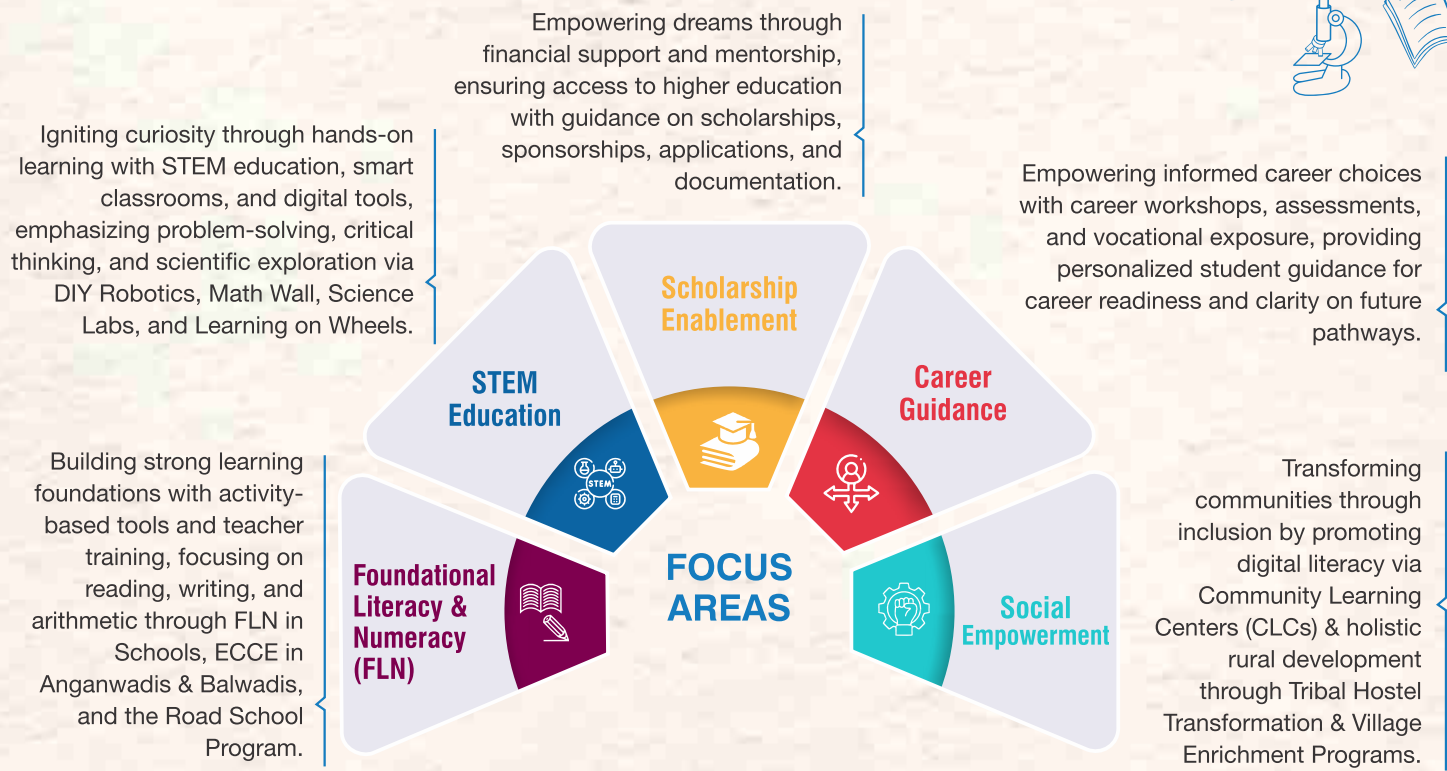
Empowering dreams through financial support and mentorship, ensuring access to higher education with guidance on scholarships, sponsorships, applications, and documentation.

Igniting curiosity through hands-on learning with STEM education, smart classrooms, and digital tools, emphasizing problem-solving, critical thinking, and scientific exploration via DIY Robotics, Math Wall, Science Labs, and Learning on Wheels.

Empowering informed career choices with career workshops, assessments, and vocational exposure, providing personalized student guidance for career readiness and clarity on future pathways.

Scholarship Enablement

STEM Education

Career Guidance

STEM

Building strong learning foundations with activity-based tools and teacher training, focusing on reading, writing, and arithmetic through FLN in Schools, ECCE in Anganwadis & Balwadis, and the Road School Program.

Foundational Literacy & Numeracy (FLN)

FOCUS AREAS

Social Empowerment

Transforming communities through inclusion by promoting digital literacy via Community Learning Centers (CLCs) & holistic rural development through Tribal Hostel Transformation & Village Enrichment Programs.